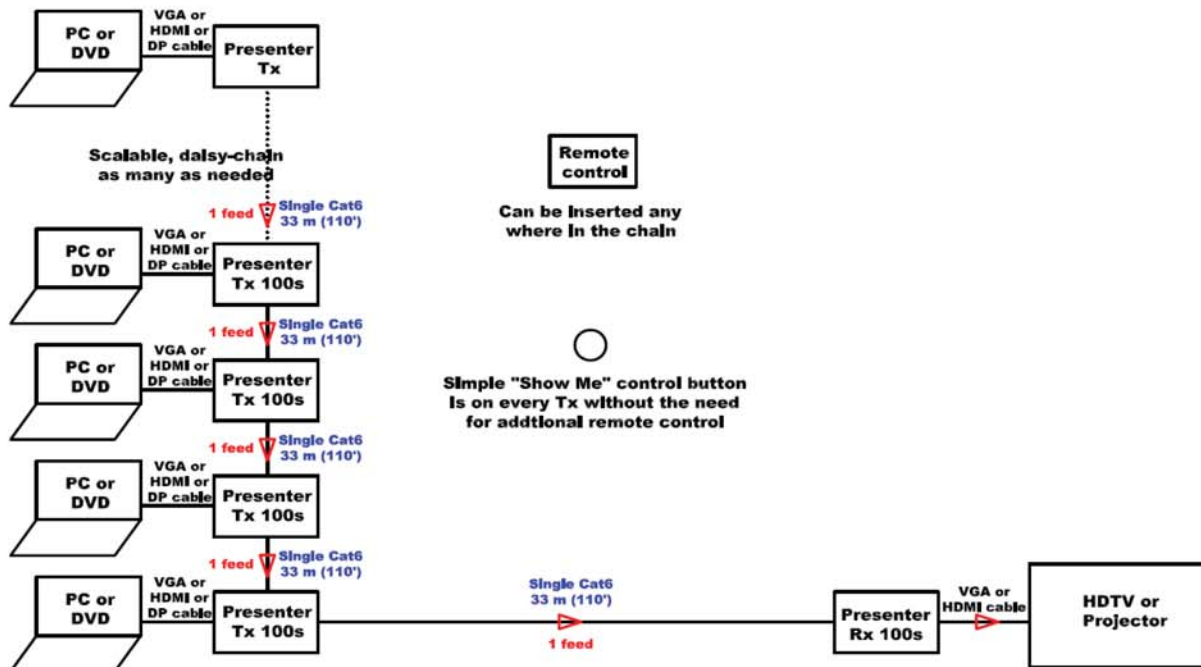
PC or DVD

VGA or HDMI or DP cable

Presenter Tx

Scalable, daisy-chain as many as needed

1 feed

Single Cat6 33 m (110')

PC or DVD

VGA or HDMI or DP cable

Presenter Tx 100s

1 feed

Single Cat6 33 m (110')

PC or DVD

VGA or HDMI or DP cable

Presenter Tx 100s

1 feed

Single Cat6 33 m (110')

PC or DVD

VGA or HDMI or DP cable

Presenter Tx 100s

1 feed

Single Cat6 33 m (110')

PC or DVD

VGA or HDMI or DP cable

Presenter Tx 100s

Remote control

Can be inserted any where in the chain

Simple "Show Me" control button is on every Tx without the need for addtional remote control

Single Cat6 33 m (110')

1 feed

Presenter Rx 100s

VGA or HDMI cable

HDTV or Projector